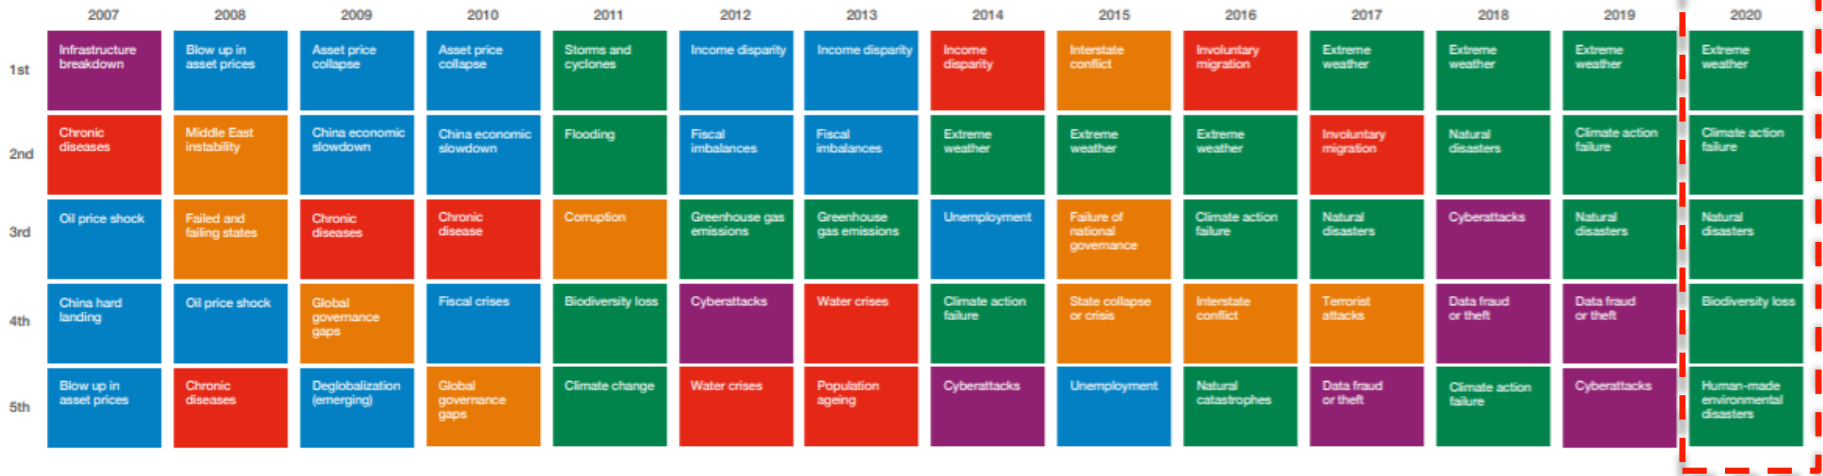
| | 2007 | 2008 | 2009 | 2010 | 2011 | 2012 | 2013 | 2014 | 2015 | 2016 | 2017 | 2018 | 2019 | 2020 |
|---|---|---|---|---|---|---|---|---|---|---|---|---|---|---|
| 1st | Infrastructure breakdown | Blow up in asset prices | Asset price collapse | Asset price collapse | Storms and cyclones | Income disparity | Income disparity | Income disparity | Interstate conflict | Involuntary migration | Extreme weather | Extreme weather | Extreme weather | Extreme weather |
| 2nd | Chronic diseases | Middle East instability | China economic slowdown | China economic slowdown | Flooding | Fiscal imbalances | Fiscal imbalances | Extreme weather | Extreme weather | Extreme weather | Involuntary migration | Natural disasters | Climate action failure | Climate action failure |
| 3rd | Oil price shock | Failed and failing states | Chronic diseases | Chronic disease | Corruption | Greenhouse gas emissions | Greenhouse gas emissions | Unemployment | Failure of national governance | Climate action failure | Natural disasters | Cyberattacks | Natural disasters | Natural disasters |
| 4th | China hard landing | Oil price shock | Global governance gaps | Fiscal crises | Biodiversity loss | Cyberattacks | Water crises | Climate action failure | State collapse or crisis | Interstate conflict | Terrorist attacks | Data fraud or theft | Data fraud or theft | Biodiversity loss |
| 5th | Blow up in asset prices | Chronic diseases | Deglobalization (emerging) | Global governance gaps | Climate change | Water crises | Population ageing | Cyberattacks | Unemployment | Natural catastrophes | Data fraud or theft | Climate action failure | Cyberattacks | Human-made environmental disasters |